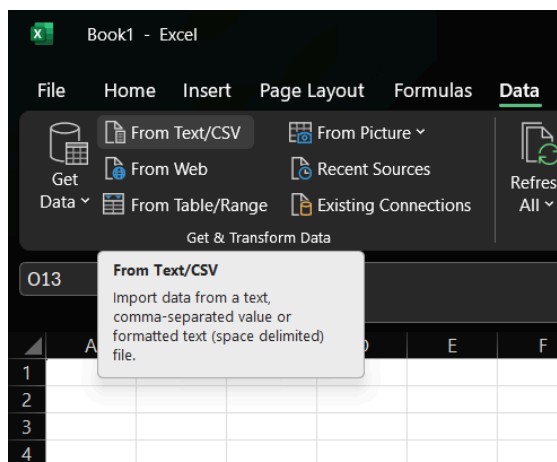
Book1 - Excel

File Home Insert Page Layout Formulas Data

Get Data
From Text/CSV
From Web
From Table/Range
From Picture
Recent Sources
Existing Connections
Refres All
Get & Transform Data

O13

From Text/CSV
Import data from a text, comma-separated value or formatted text (space delimited) file.

| A | | | D | E | F |
|---|---|---|---|---|---|
| 1 | | | | | |
| 2 | | | | | |
| 3 | | | | | |
| 4 | | | | | |